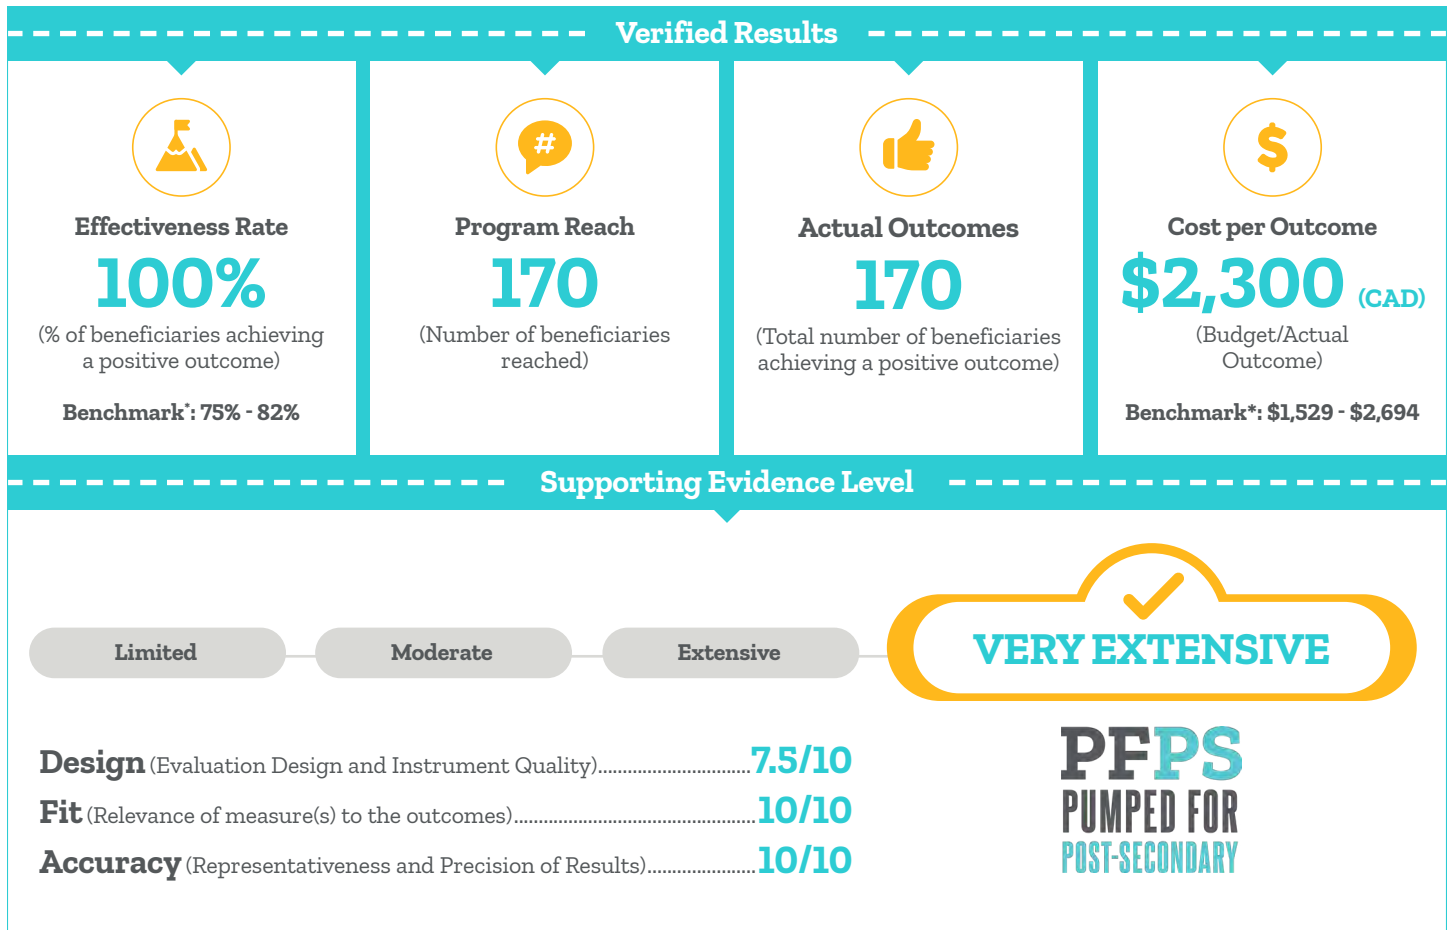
Verified Results

Effectiveness Rate
100%
(% of beneficiaries achieving a positive outcome)
Benchmark*: 75% - 82%

#
Program Reach
170
(Number of beneficiaries reached)

Actual Outcomes
170
(Total number of beneficiaries achieving a positive outcome)

$
Cost per Outcome
$2,300 (CAD)
(Budget/Actual Outcome)
Benchmark*: $1,529 - $2,694

Supporting Evidence Level

Limited
Moderate
Extensive
VERY EXTENSIVE

Design (Evaluation Design and Instrument Quality)..............................7.5/10
Fit (Relevance of measure(s) to the outcomes)..............................10/10
Accuracy (Representativeness and Precision of Results)..............................10/10

PFPS
PUMPED FOR
POST-SECONDARY